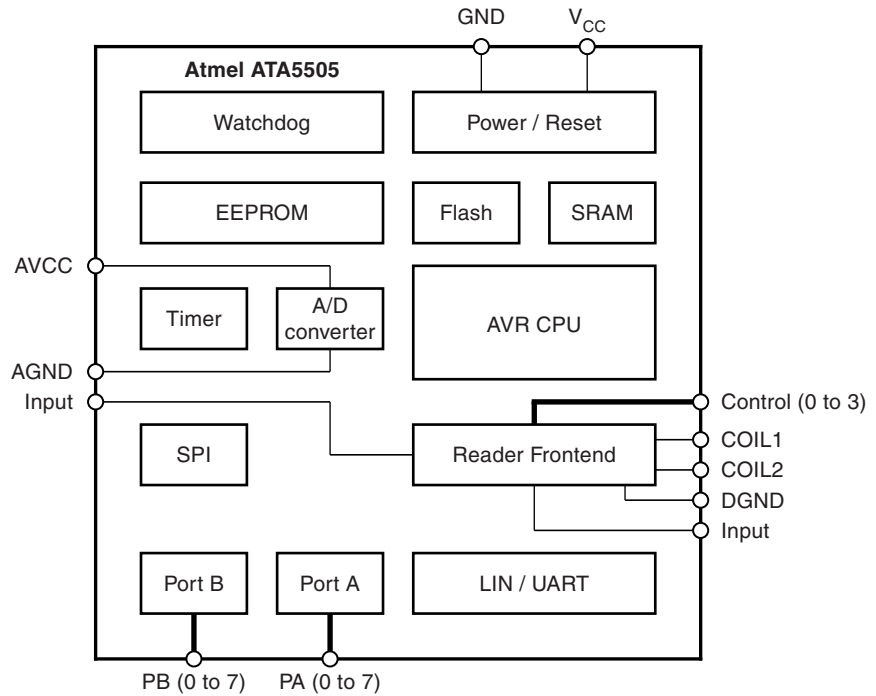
GND
$V_{CC}$
Atmel ATA5505
Watchdog
Power / Reset
EEPROM
Flash
SRAM
AVCC
Timer
A/D converter
AVR CPU
AGND
Input
Control (0 to 3)
SPI
Reader Frontend
COIL1
COIL2
DGND
Input
Port B
Port A
LIN / UART
PB (0 to 7)
PA (0 to 7)